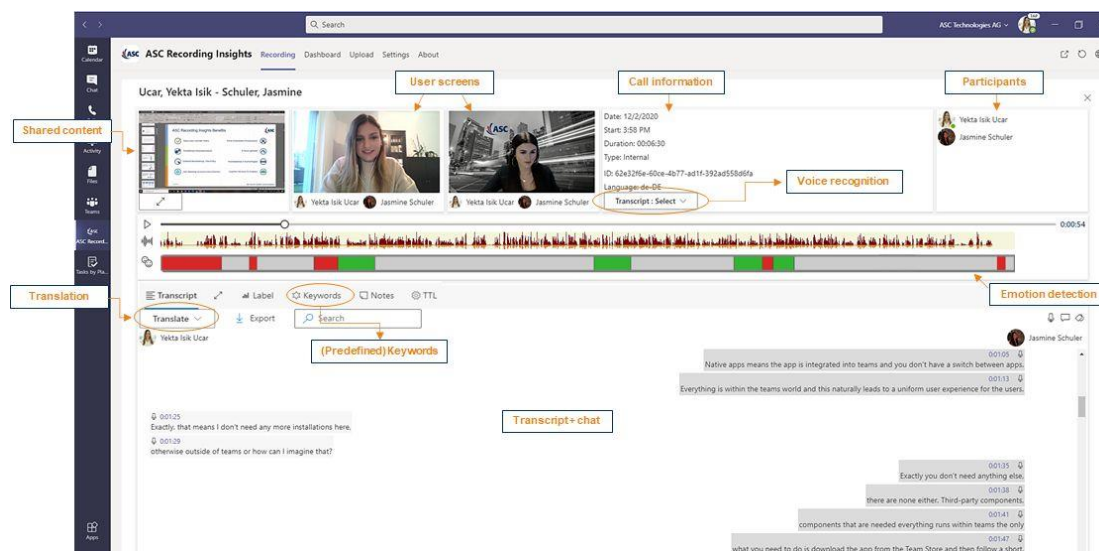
Search

ASC Technologies AG

Calendar
Chat
Activity
Files
Teams
ASC Record...
Tasks by Pla...
Apps

ASC Recording Insights Recording Dashboard Upload Settings About

Ucar, Yekta Isik - Schuler, Jasmine

User screens
Call information
Participants
Shared content

Date: 12/2/2020
Start: 3:58 PM
Duration: 00:06:30
Type: Internal
ID: 62e32f6e-60ce-4b77-ad1f-392ad558d6fa
Language: de-DE
Transcript : Select

Voice recognition

Yekta Isik Ucar
Jasmine Schuler

Yekta Isik Ucar Jasmine Schuler
Yekta Isik Ucar Jasmine Schuler

0:00:54

Translation
Emotion detection

Transcript Label Keywords Notes TTL

Translate Export Search

(Predefined) Keywords

Yekta Isik Ucar
Jasmine Schuler

0:01:05
Native apps means the app is integrated into teams and you don't have a switch between apps.
0:01:13
Everything is within the teams world and this naturally leads to a uniform user experience for the users.

Transcript+ chat

0:01:25
Exactly, that means I don't need any more installations here.
0:01:29
otherwise outside of teams or how can I imagine that?

0:01:35
Exactly you don't need anything else.
0:01:38
there are none either. Third-party components.
0:01:41
components that are needed everything runs within teams the only
0:01:47
what you need to do is download the app from the Team Store and then follow a short